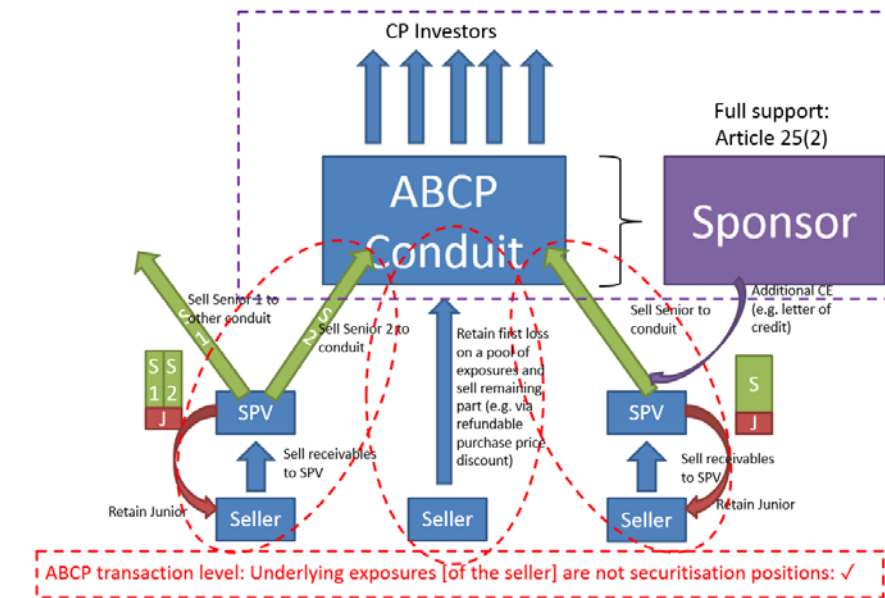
CP Investors

Full support: Article 25(2)

ABCP Conduit

Sponsor

Sell Senior 1 to other conduit

S 1

Sell Senior 2 to conduit

S 2

Retain first loss on a pool of exposures and sell remaining part (e.g. via refundable purchase price discount)

Sell Senior to conduit

Additional CE (e.g. letter of credit)

S 1 | S 2
J

SPV

Sell receivables to SPV

Retain Junior

Seller

Seller

S
J

SPV

Sell receivables to SPV

Retain Junior

Seller

ABCP transaction level: Underlying exposures [of the seller] are not securitisation positions: ✓